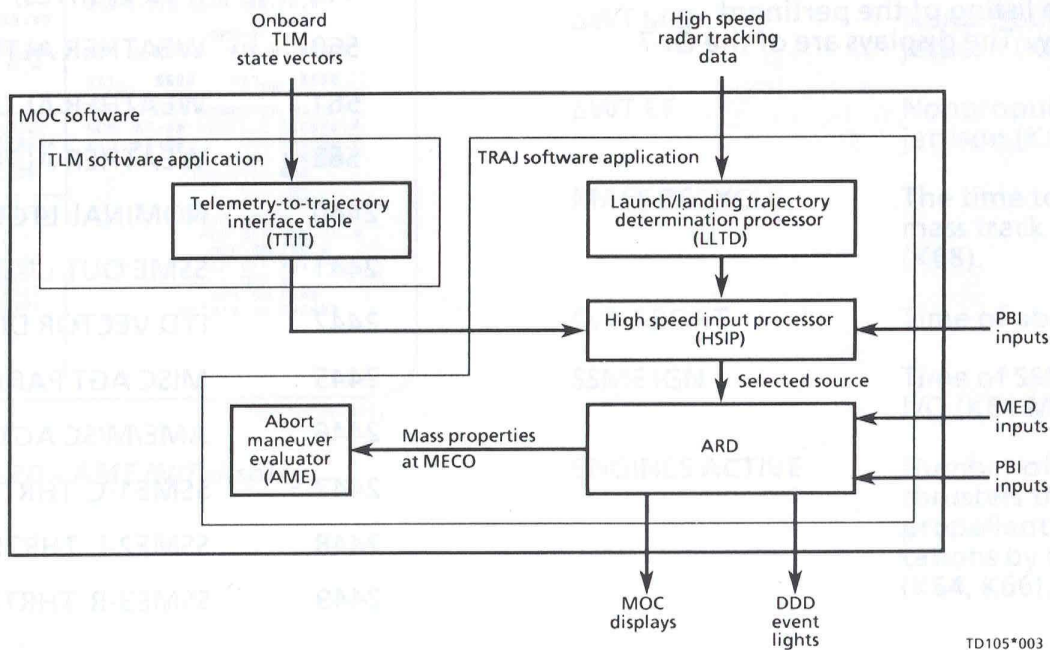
Onboard TLM state vectors

High speed radar tracking data

MOC software

TLM software application

Telemetry-to-trajectory interface table (TTIT)

TRAJ software application

Launch/landing trajectory determination processor (LLTD)

High speed input processor (HSIP)

PBI inputs

Selected source

Abort maneuver evaluator (AME)

Mass properties at MECO

ARD

MED inputs

PBI inputs

MOC displays

DDD event lights

TD105*003